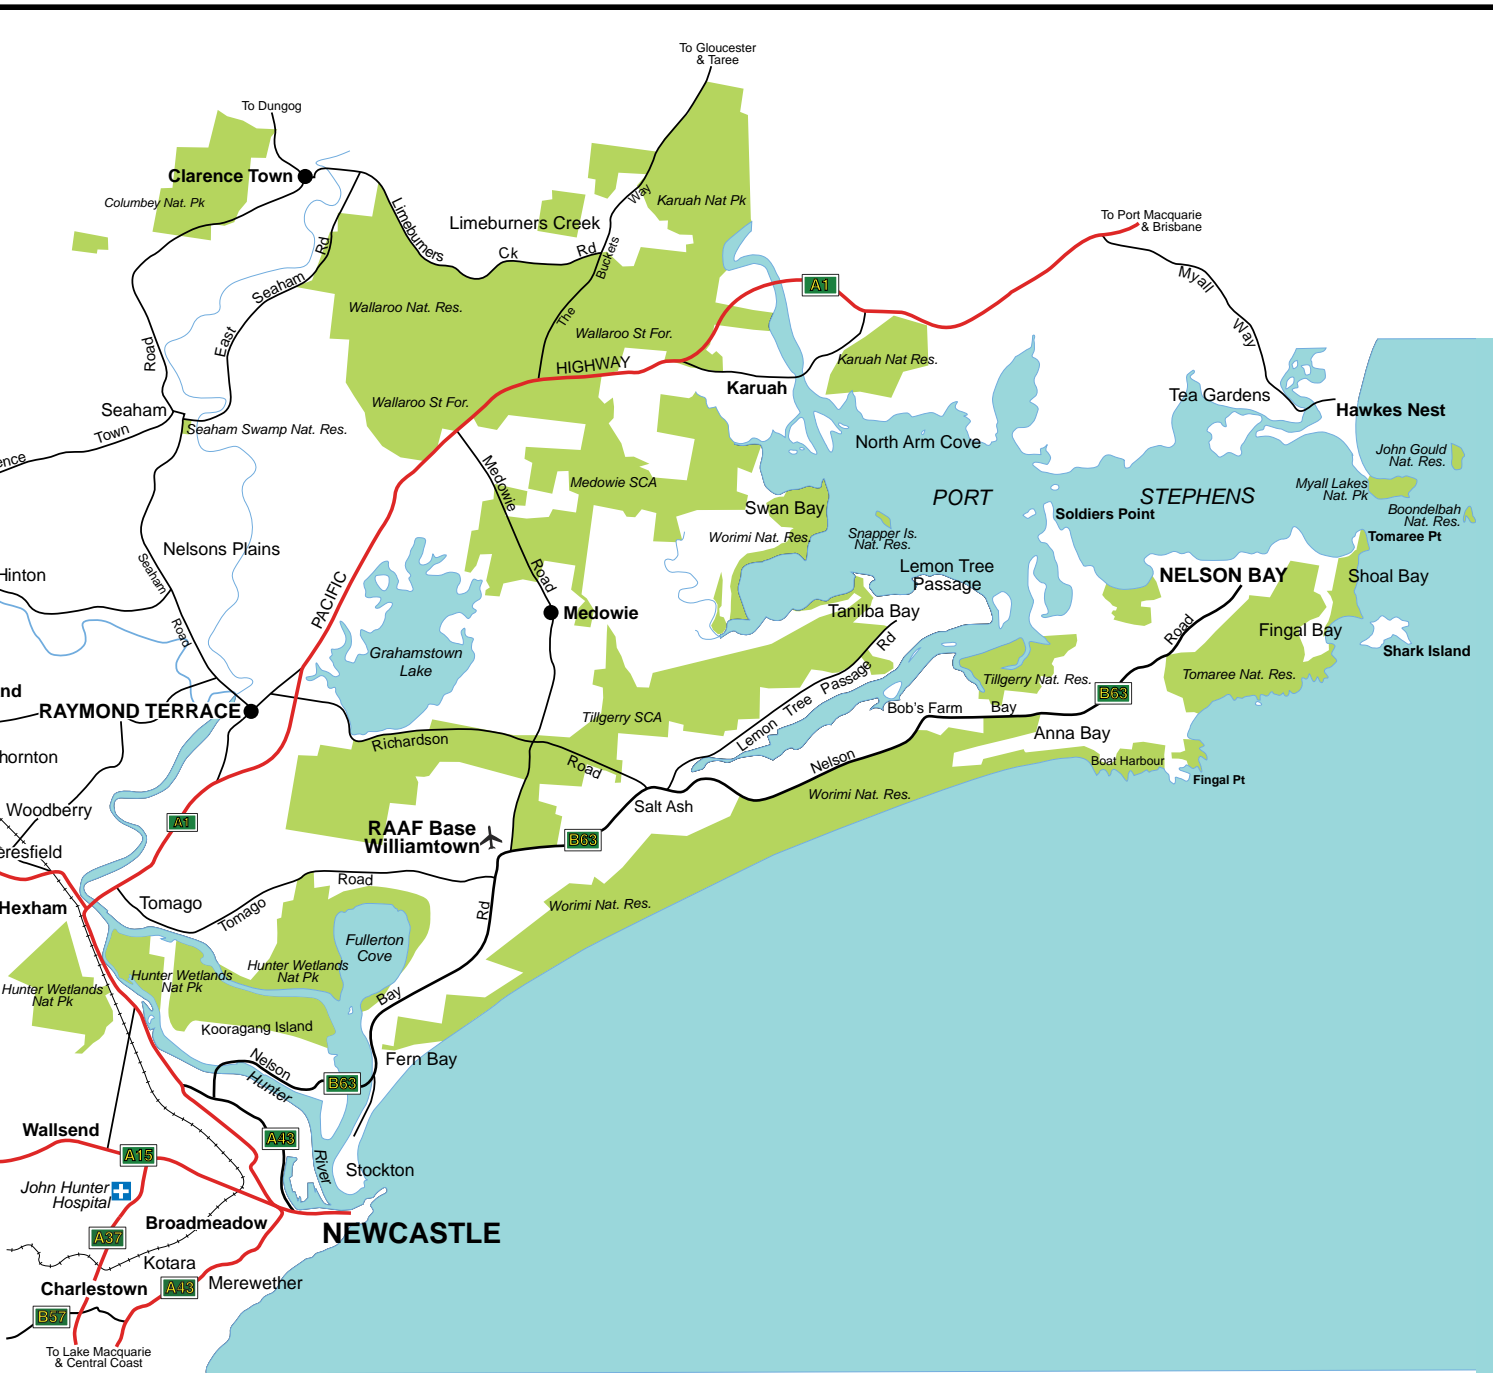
To Gloucester & Taree

To Dungog

Clarence Town

Columbey Nat. Pk

Limeburners Creek

Limeburners

Ck

Rd

Bucketts

Way

Karuah Nat Pk

To Port Macquarie & Brisbane

Myall

Way

A1

Seaham

Rd

East

Road

Wallaroo Nat. Res.

The

Wallaroo St For.

HIGHWAY

Karuah Nat Res.

Karuah

Tea Gardens

Hawkes Nest

Seaham

Town

ence

Seaham Swamp Nat. Res.

Wallaroo St For.

North Arm Cove

John Gould Nat. Res.

Medowie

Medowie SCA

PORT

STEPHENS

Myall Lakes Nat. Pk

Swan Bay

Soldiers Point

Boondelbah Nat. Res.

Tomaree Pt

Nelsons Plains

Worimi Nat. Res.

Snapper Is. Nat. Res.

Lemon Tree Passage

NELSON BAY

Shoal Bay

Hinton

Seaham

Road

PACIFIC

Road

Medowie

Tanilba Bay

Rd

Fingal Bay

Road

Shark Island

Grahamstown Lake

Tillgerry Nat. Res.

Tomaree Nat. Res.

nd

RAYMOND TERRACE

Passage

B63

Tree

Tillgery SCA

Lemon

Bob's Farm

Bay

hornton

Richardson

Anna Bay

Road

Nelson

Boat Harbour

Woodberry

Fingal Pt

Worimi Nat. Res.

Salt Ash

A1

RAAF Base Williamtown

eresfield

B63

Road

Hexham

Tomago

Tomago

Rd

Worimi Nat. Res.

Fullerton Cove

Hunter Wetlands Nat Pk

Hunter Wetlands Nat Pk

Hunter Wetlands Nat Pk

Bay

Kooragang Island

Fern Bay

Nelson

Hunter

B63

Wallsend

A43

River

A15

Stockton

John Hunter Hospital

Broadmeadow

NEWCASTLE

A37

Kotara

Charlestown

A43

Merewether

B57

To Lake Macquarie & Central Coast